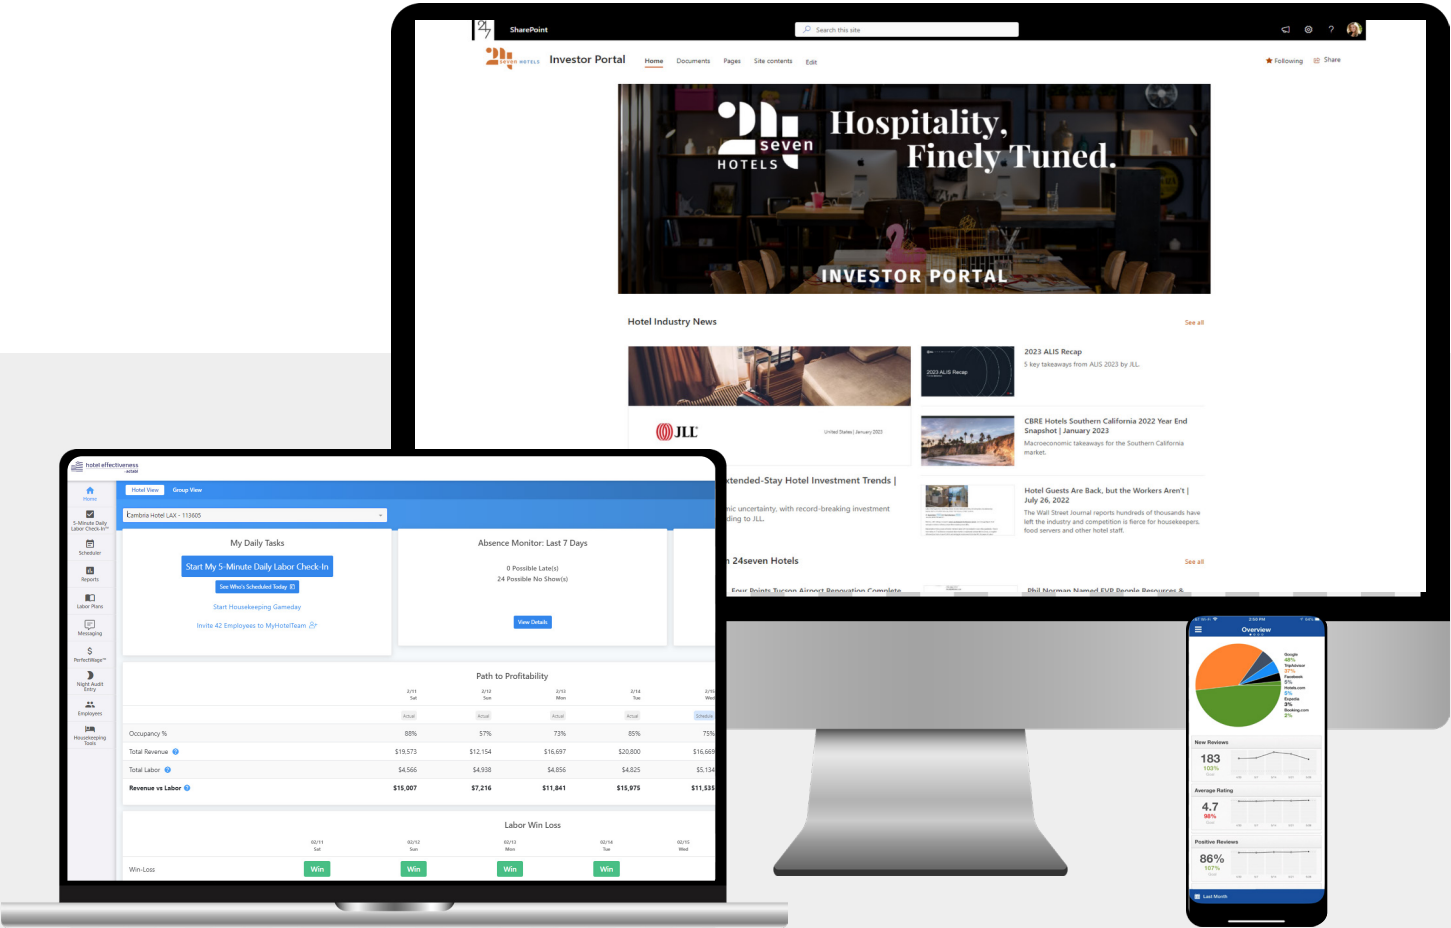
SharePoint
Search this site
Investor Portal
Home Documents Pages Site contents Edit
Following Share
seven HOTELS
Hospitality, Finely Tuned.
INVESTOR PORTAL
Hotel Industry News
See all
JLL
2023 ALIS Recap
5 key takeaways from ALIS 2023 by JLL
CBRE Hotels Southern California 2022 Year End Snapshot | January 2023
Macroeconomic takeaways for the Southern California market.
xtended-Stay Hotel Investment Trends |
ic uncertainty, with record-breaking investment ding to JLL.
Hotel Guests Are Back, but the Workers Aren't | July 26, 2022
The Wall Street Journal reports hundreds of thousands have left the industry and competition is fierce for housekeepers, food servers and other hotel staff.
24seven Hotels
See all
hotel effectiveness
Home
5-Minute Daily Labor Check-In
Scheduler
Reports
Labor Plans
Messaging
PerfectWage
Night Audit Entry
Employees
Housekeeping Tools
Hotel View
Group View
Cambria Hotel LAX - 113605
My Daily Tasks
Start My 5-Minute Daily Labor Check-In
See Who's Scheduled Today
Start Housekeeping Gameday
Invite 42 Employees to MyHotelTeam
Absence Monitor: Last 7 Days
0 Possible Late(s)
24 Possible No Show(s)
View Details
Path to Profitability
| | 2/11 Sat | 2/12 Sun | 2/13 Mon | 2/14 Tue | 2/15 Wed |
|---|---|---|---|---|---|
| | Actual | Actual | Actual | Actual | Schedule |
| Occupancy % | 88% | 57% | 73% | 85% | 75% |
| Total Revenue | $19,573 | $12,154 | $16,697 | $20,800 | $16,669 |
| Total Labor | $4,566 | $4,938 | $4,856 | $4,825 | $5,134 |
| Revenue vs Labor | $15,007 | $7,216 | $11,841 | $15,975 | $11,535 |
Labor Win Loss
| | 02/11 Sat | 02/12 Sun | 02/13 Mon | 02/14 Tue | 02/15 Wed |
|---|---|---|---|---|---|
| Win-Loss | Win | Win | Win | Win | |
Overview
New Reviews
183
Average Rating
4.7
Positive Reviews
86%
Last Month